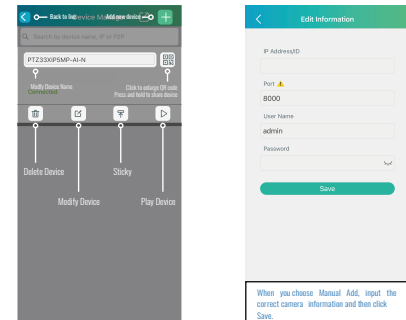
Back to list
Device Ma
Add new device
Search by device name, IP or P2P
PTZ33XIP5MP-AI-N
Modify Device Name
Click to enlarge QR code
Press and hold to share device
Delete Device
Modify Device
Sticky
Play Device

Edit Information
IP Address/ID
Port
8000
User Name
admin
Password
Save

When you choose Manual Add, input the correct camera information and then click Save.